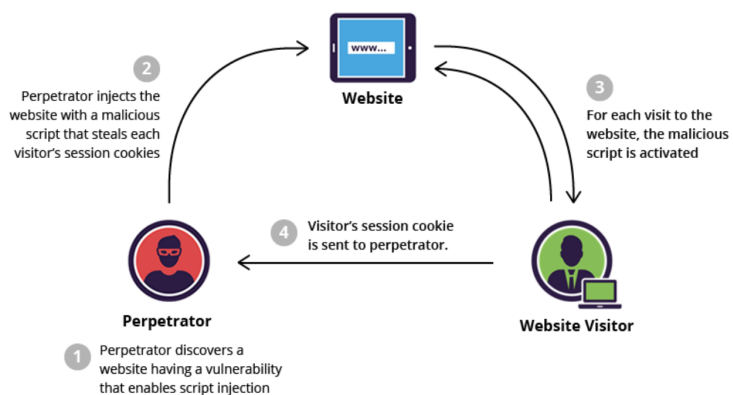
www...

Website

2
Perpetrator injects the website with a malicious script that steals each visitor's session cookies

3
For each visit to the website, the malicious script is activated

4
Visitor's session cookie is sent to perpetrator.

Perpetrator

Website Visitor

1
Perpetrator discovers a website having a vulnerability that enables script injection